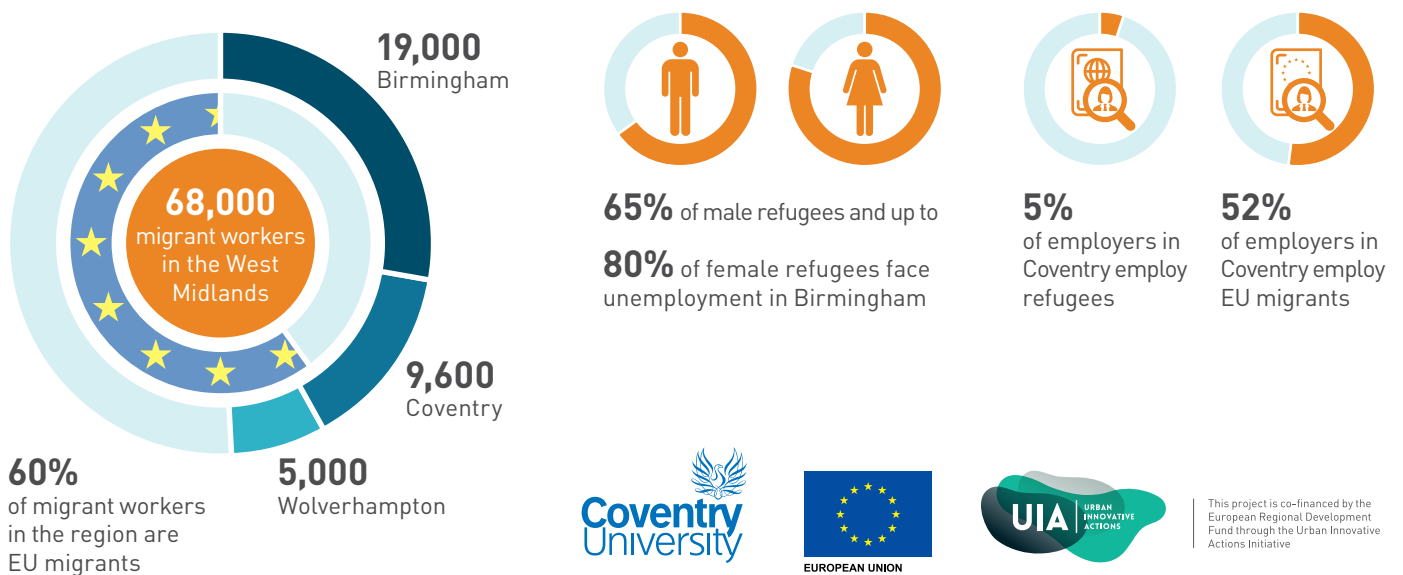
19,000
Birmingham

68,000
migrant workers in the West Midlands

9,600
Coventry

5,000
Wolverhampton

60%
of migrant workers in the region are EU migrants

65% of male refugees and up to

80% of female refugees face unemployment in Birmingham

5%
of employers in Coventry employ refugees

52%
of employers in Coventry employ EU migrants

Coventry University

EUROPEAN UNION

UIA URBAN INNOVATIVE ACTIONS

This project is co-financed by the European Regional Development Fund through the Urban Innovative Actions Initiative